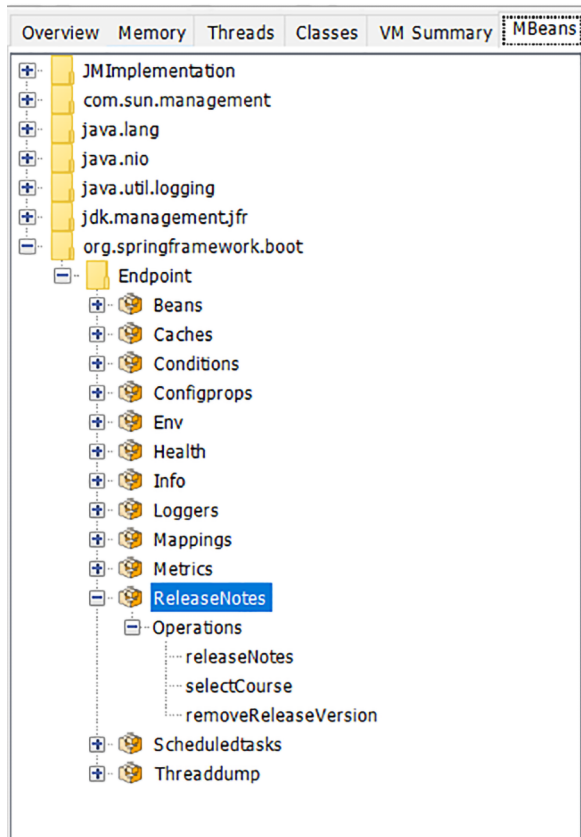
Overview Memory Threads Classes VM Summary MBeans

JMImplementation
com.sun.management
java.lang
java.nio
java.util.logging
jdk.management.jfr
org.springframework.boot
Endpoint
Beans
Caches
Conditions
Configprops
Env
Health
Info
Loggers
Mappings
Metrics
ReleaseNotes
Operations
releaseNotes
selectCourse
removeReleaseVersion
Scheduledtasks
Threaddump